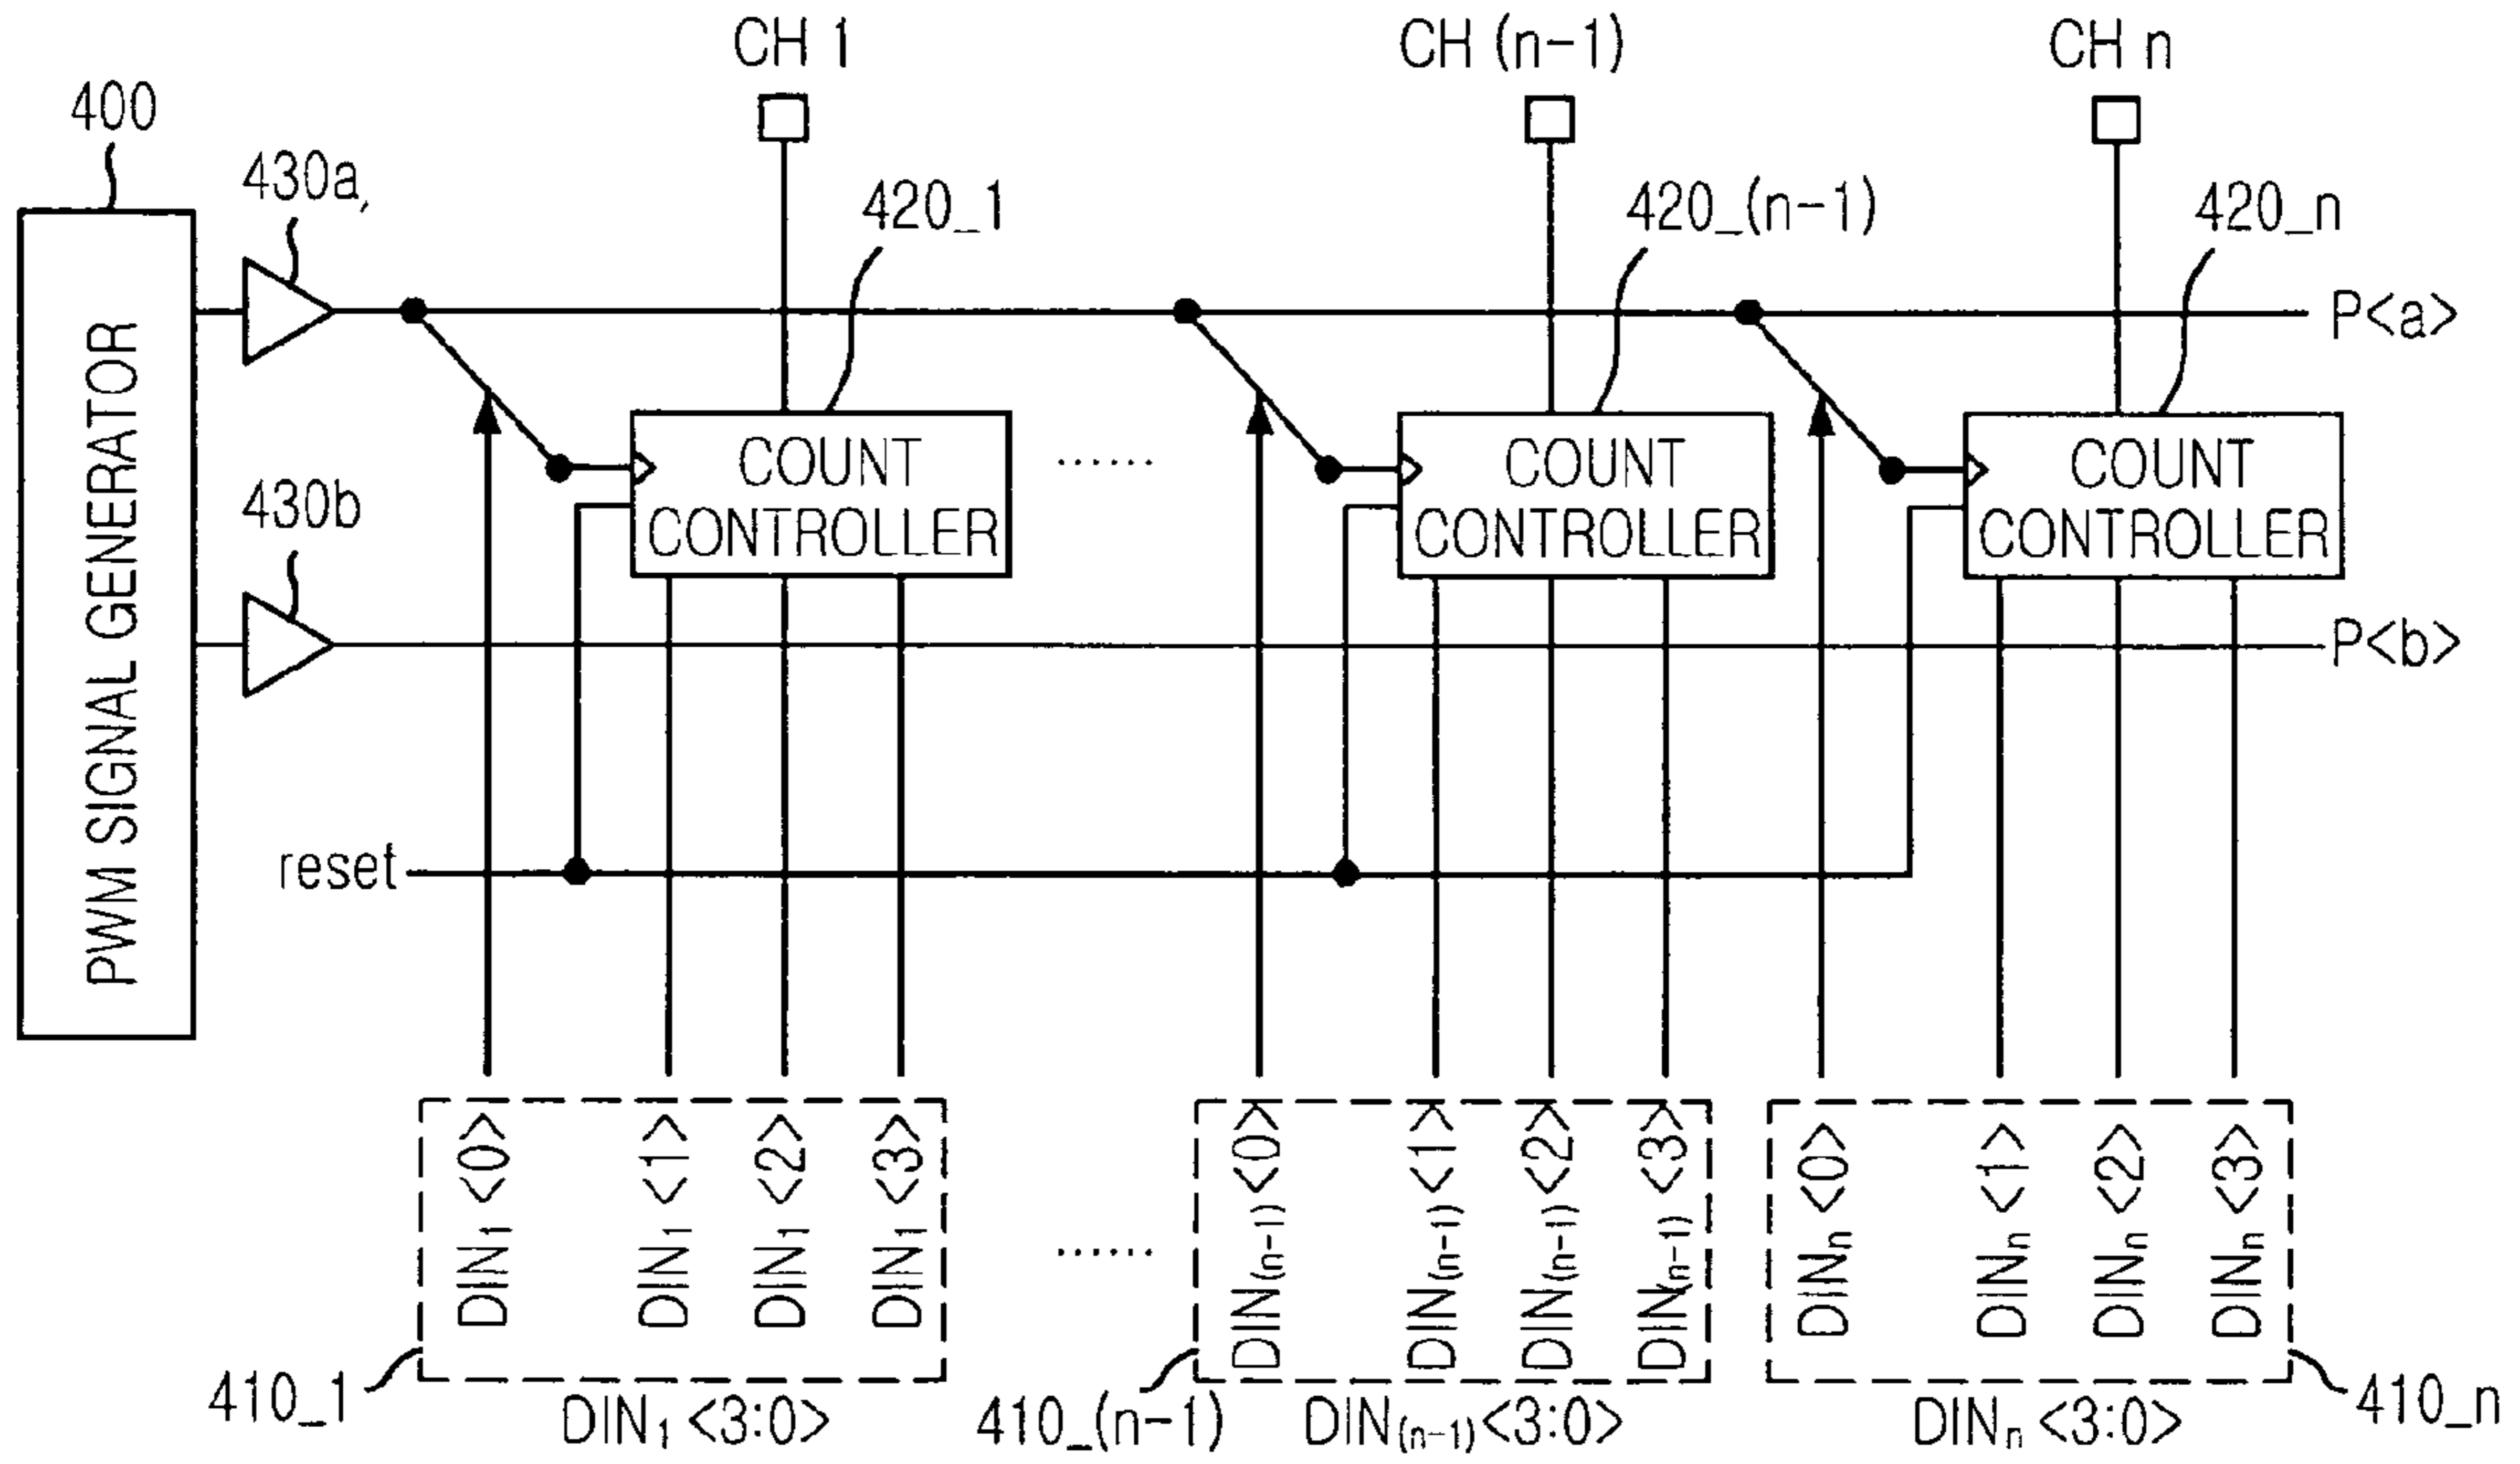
CH 1
CH (n-1)
CH n
400
430a
420_1
420_(n-1)
420_n
PWM SIGNAL GENERATOR
P<a>
COUNT CONTROLLER
......
COUNT CONTROLLER
COUNT CONTROLLER
430b
P<b>
reset
$DIN_1$ <0>
$DIN_1$ <1>
$DIN_1$ <2>
$DIN_1$ <3>
......
$DIN_{(n-1)}$ <0>
$DIN_{(n-1)}$ <1>
$DIN_{(n-1)}$ <2>
$DIN_{(n-1)}$ <3>
$DIN_n$ <0>
$DIN_n$ <1>
$DIN_n$ <2>
$DIN_n$ <3>
410_1
$DIN_1$ <3:0>
410_(n-1)
$DIN_{(n-1)}$<3:0>
$DIN_n$ <3:0>
410_n